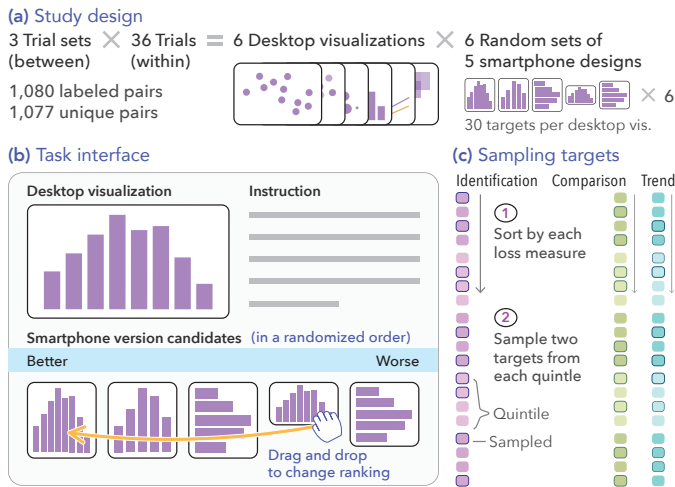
(a) Study design

3 Trial sets (between) × 36 Trials (within) = 6 Desktop visualizations × 6 Random sets of 5 smartphone designs

1,080 labeled pairs
1,077 unique pairs

× 6

30 targets per desktop vis.

(b) Task interface

Desktop visualization

Instruction

Smartphone version candidates (in a randomized order)

Better

Worse

Drag and drop to change ranking

(c) Sampling targets

Identification Comparison Trend

1 Sort by each loss measure

2 Sample two targets from each quintile

Quintile

Sampled